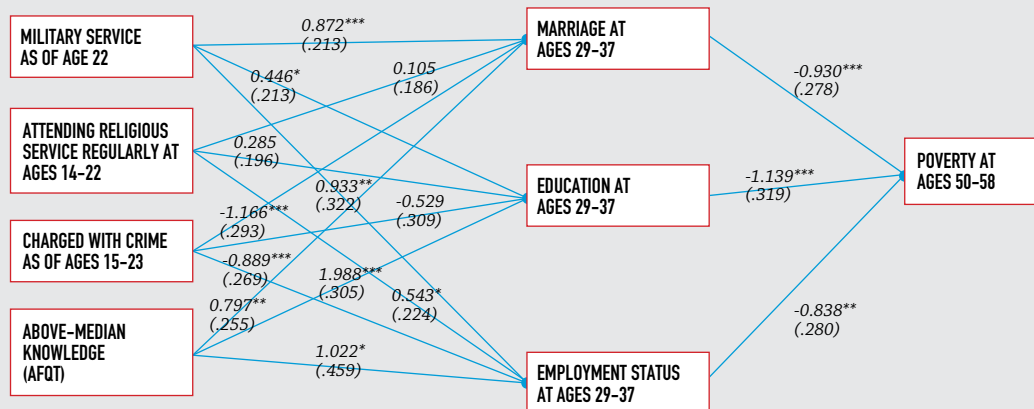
MILITARY SERVICE AS OF AGE 22

ATTENDING RELIGIOUS SERVICE REGULARLY AT AGES 14–22

CHARGED WITH CRIME AS OF AGES 15–23

ABOVE-MEDIAN KNOWLEDGE (AFQT)

MARRIAGE AT AGES 29–37

EDUCATION AT AGES 29–37

EMPLOYMENT STATUS AT AGES 29–37

POVERTY AT AGES 50–58

0.872***
(.213)

0.446*
(.213)

0.105
(.186)

0.285
(.196)

0.933**
(.322)

-1.166***
(.293)

-0.529
(.309)

-0.889***
(.269)

1.988***
(.305)

0.797**
(.255)

0.543*
(.224)

1.022*
(.459)

-0.930***
(.278)

-1.139***
(.319)

-0.838**
(.280)